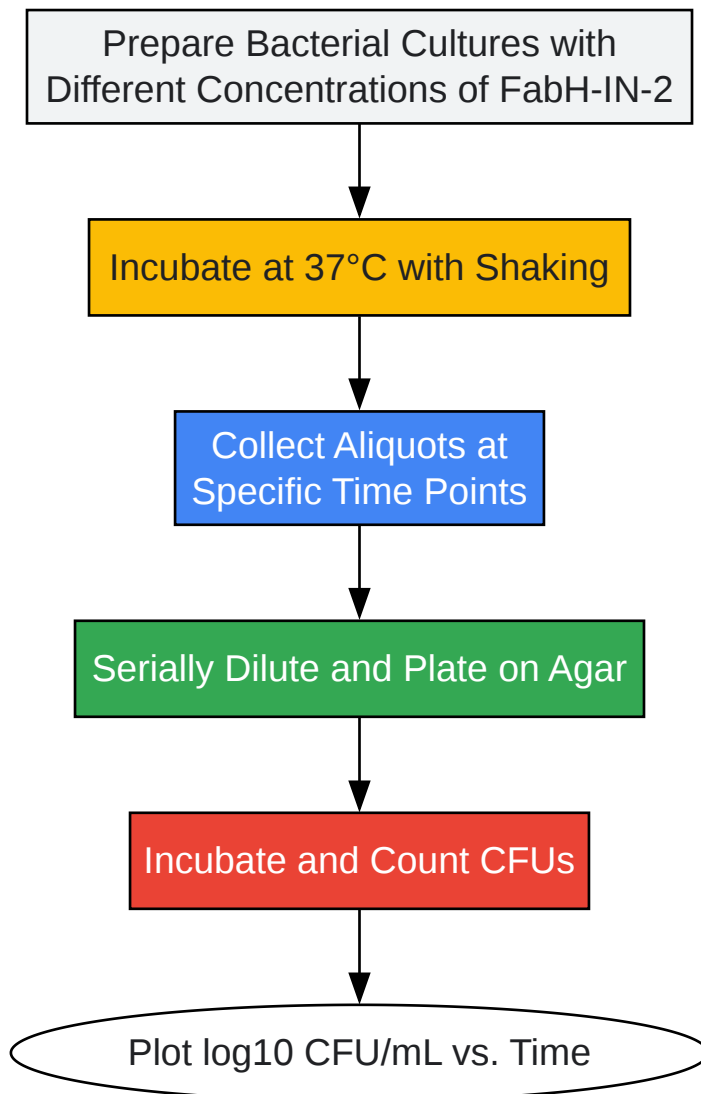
Prepare Bacterial Cultures with Different Concentrations of FabH-IN-2

Incubate at 37°C with Shaking

Collect Aliquots at Specific Time Points

Serially Dilute and Plate on Agar

Incubate and Count CFUs

Plot log10 CFU/mL vs. Time